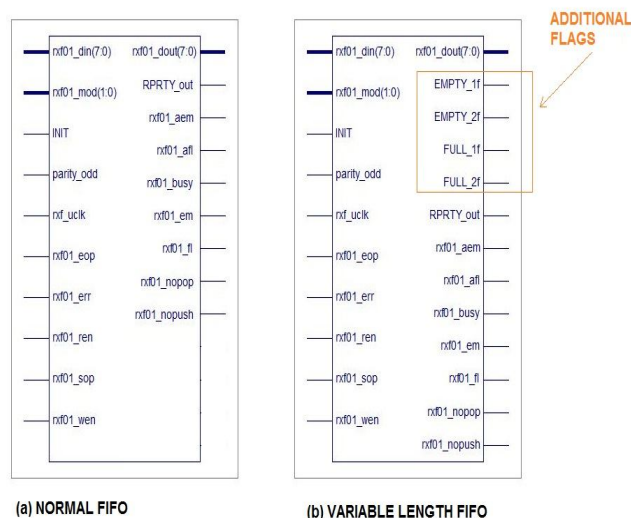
rxf01_din(7:0)
rxf01_mod(1:0)
INIT
parity_odd
rxf_uclk
rxf01_eop
rxf01_err
rxf01_ren
rxf01_sop
rxf01_wen

rxf01_dout(7:0)
RPRTY_out
rxf01_aem
rxf01_afl
rxf01_busy
rxf01_em
rxf01_fl
rxf01_nopop
rxf01_nopush

(a) NORMAL FIFO

ADDITIONAL FLAGS

rxf01_din(7:0)
rxf01_mod(1:0)
INIT
parity_odd
rxf_uclk
rxf01_eop
rxf01_err
rxf01_ren
rxf01_sop
rxf01_wen

rxf01_dout(7:0)
EMPTY_1f
EMPTY_2f
FULL_1f
FULL_2f
RPRTY_out
rxf01_aem
rxf01_afl
rxf01_busy
rxf01_em
rxf01_fl
rxf01_nopop
rxf01_nopush

(b) VARIABLE LENGTH FIFO